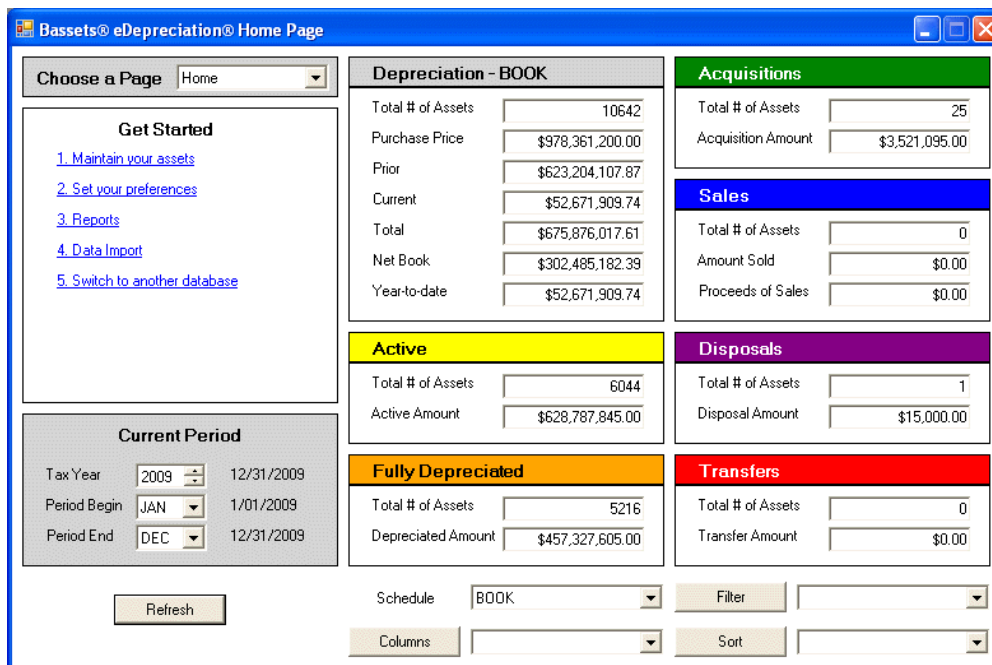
Bassets® eDepreciation® Home Page

Choose a Page Home

Get Started

1. Maintain your assets

2. Set your preferences

3. Reports

4. Data Import

5. Switch to another database

Current Period

Tax Year 2009 12/31/2009

Period Begin JAN 1/01/2009

Period End DEC 12/31/2009

Refresh

Depreciation - BOOK

Total # of Assets 10642

Purchase Price $978,361,200.00

Prior $623,204,107.87

Current $52,671,909.74

Total $675,876,017.61

Net Book $302,485,182.39

Year-to-date $52,671,909.74

Active

Total # of Assets 6044

Active Amount $628,787,845.00

Fully Depreciated

Total # of Assets 5216

Depreciated Amount $457,327,605.00

Acquisitions

Total # of Assets 25

Acquisition Amount $3,521,095.00

Sales

Total # of Assets 0

Amount Sold $0.00

Proceeds of Sales $0.00

Disposals

Total # of Assets 1

Disposal Amount $15,000.00

Transfers

Total # of Assets 0

Transfer Amount $0.00

Schedule BOOK

Columns

Filter

Sort